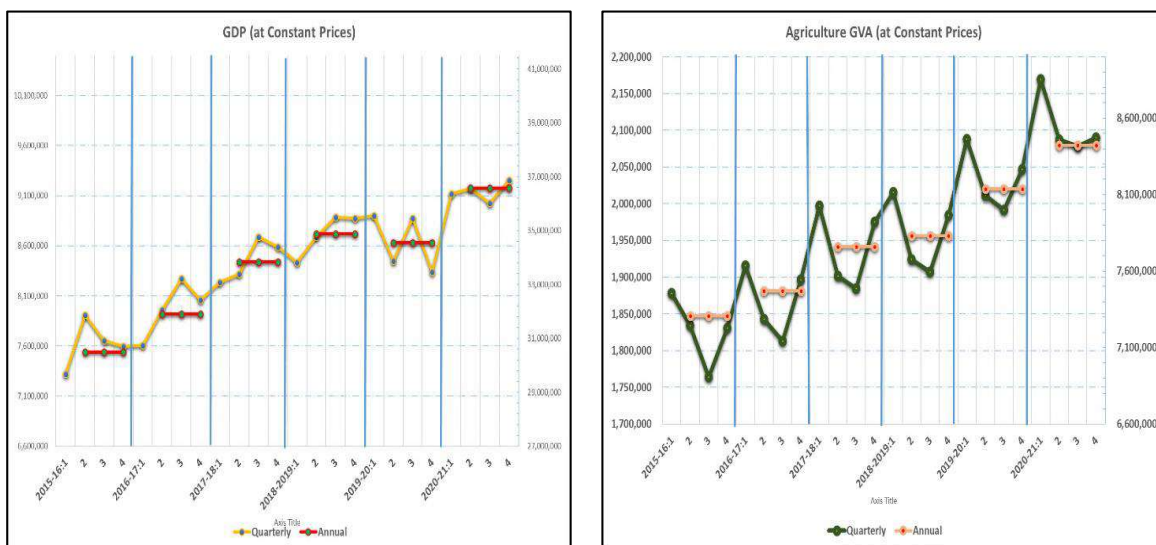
GDP (at Constant Prices)

10,100,000
9,600,000
9,100,000
8,600,000
8,100,000
7,600,000
7,100,000
6,600,000

41,000,000
39,000,000
37,000,000
35,000,000
33,000,000
31,000,000
29,000,000
27,000,000

2015-16:1 2 3 4 2016-17:1 2 3 4 2017-18:1 2 3 4 2018-2019:1 2 3 4 2019-20:1 2 3 4 2020-21:1 2 3 4

Axis Title

Quarterly Annual

Agriculture GVA (at Constant Prices)

2,200,000
2,150,000
2,100,000
2,050,000
2,000,000
1,950,000
1,900,000
1,850,000
1,800,000
1,750,000
1,700,000

8,600,000
8,100,000
7,600,000
7,100,000
6,600,000

2015-16:1 2 3 4 2016-17:1 2 3 4 2017-18:1 2 3 4 2018-2019:1 2 3 4 2019-20:1 2 3 4 2020-21:1 2 3 4

Axis Title

Quarterly Annual